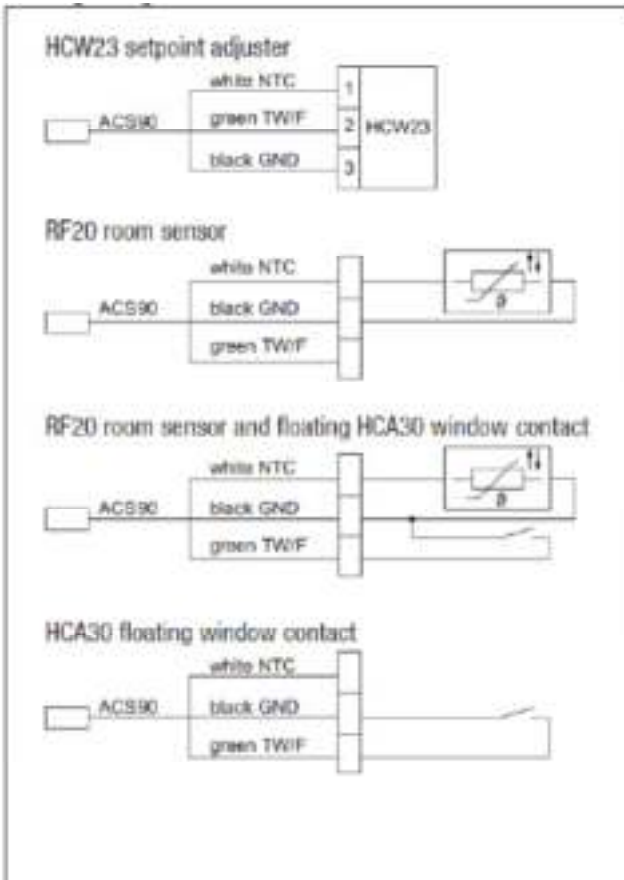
HCW23 setpoint adjuster

white NTC
ACS90
green TW/F
black GND
1
2
3
HCW23

RF20 room sensor

white NTC
ACS90
black GND
green TW/F
$\vartheta$

RF20 room sensor and floating HCA30 window contact

white NTC
ACS90
black GND
green TW/F
$\vartheta$

HCA30 floating window contact

white NTC
ACS90
black GND
green TW/F